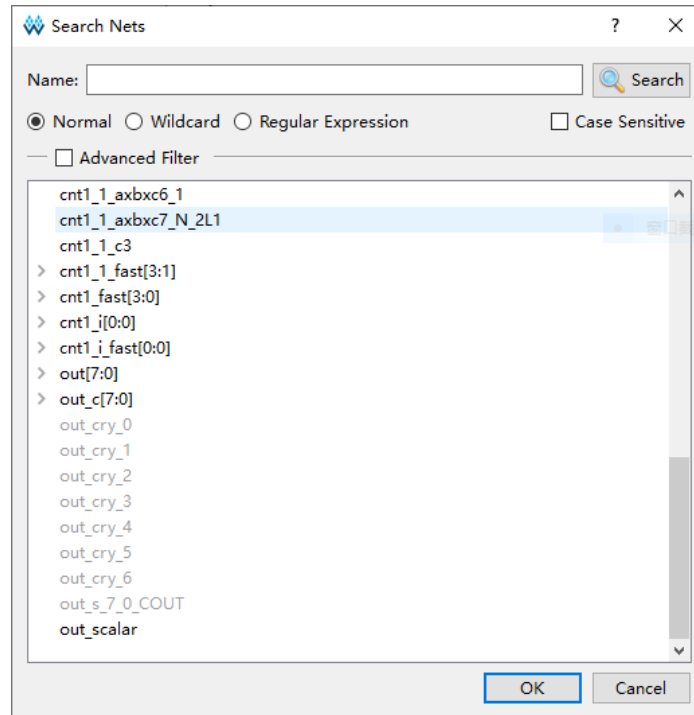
Search Nets ? ×

Name: Search

Normal Wildcard Regular Expression Case Sensitive

Advanced Filter

cnt1_1_axbxc6_1
cnt1_1_axbxc7_N_2L1
cnt1_1_c3
cnt1_1_fast[3:1]
cnt1_fast[3:0]
cnt1_i[0:0]
cnt1_i_fast[0:0]
out[7:0]
out_c[7:0]
out_cry_0
out_cry_1
out_cry_2
out_cry_3
out_cry_4
out_cry_5
out_cry_6
out_s_7_0_COUT
out_scalar

OK Cancel